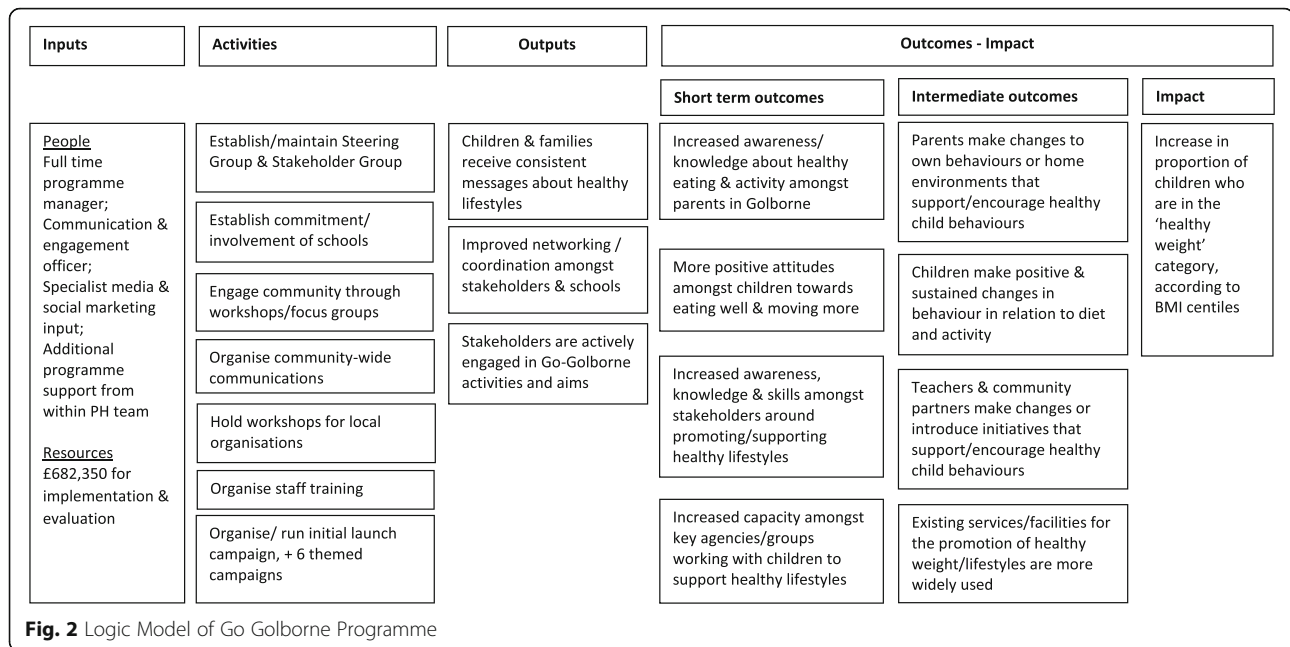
Inputs

Activities

Outputs

Outcomes - Impact

Short term outcomes

Intermediate outcomes

Impact

People
Full time programme manager;
Communication & engagement officer;
Specialist media & social marketing input;
Additional programme support from within PH team

Resources
£682,350 for implementation & evaluation

Establish/maintain Steering Group & Stakeholder Group

Establish commitment/ involvement of schools

Engage community through workshops/focus groups

Organise community-wide communications

Hold workshops for local organisations

Organise staff training

Organise/ run initial launch campaign, + 6 themed campaigns

Children & families receive consistent messages about healthy lifestyles

Improved networking / coordination amongst stakeholders & schools

Stakeholders are actively engaged in Go-Golborne activities and aims

Increased awareness/ knowledge about healthy eating & activity amongst parents in Golborne

More positive attitudes amongst children towards eating well & moving more

Increased awareness, knowledge & skills amongst stakeholders around promoting/supporting healthy lifestyles

Increased capacity amongst key agencies/groups working with children to support healthy lifestyles

Parents make changes to own behaviours or home environments that support/encourage healthy child behaviours

Children make positive & sustained changes in behaviour in relation to diet and activity

Teachers & community partners make changes or introduce initiatives that support/encourage healthy child behaviours

Existing services/facilities for the promotion of healthy weight/lifestyles are more widely used

Increase in proportion of children who are in the 'healthy weight' category, according to BMI centiles

Fig. 2 Logic Model of Go Golborne Programme